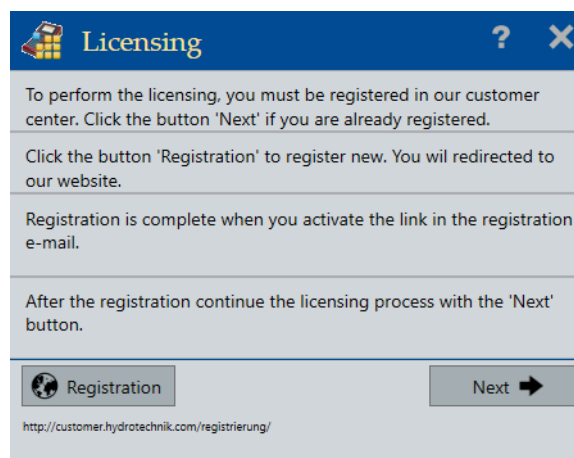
Licensing

?

To perform the licensing, you must be registered in our customer center. Click the button 'Next' if you are already registered.

Click the button 'Registration' to register new. You wil redirected to our website.

Registration is complete when you activate the link in the registration e-mail.

After the registration continue the licensing process with the 'Next' button.

Registration

Next

http://customer.hydrotechnik.com/registrierung/